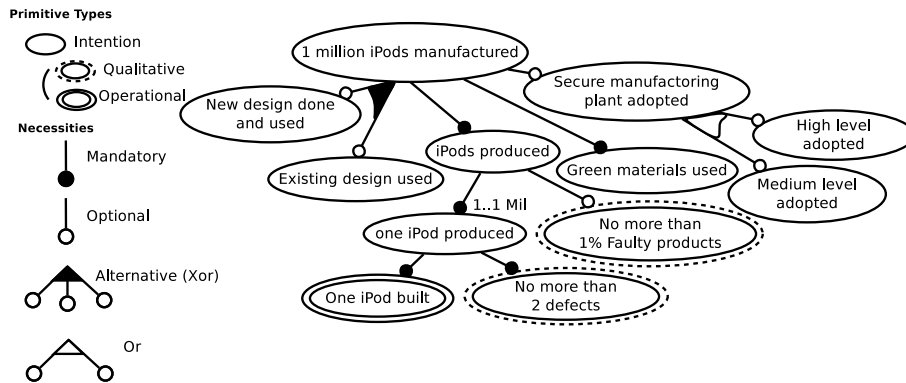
Primitive Types

Intention

Qualitative

Operational

Necessities

Mandatory

Optional

Alternative (Xor)

Or

1 million iPods manufactured

Secure manufactoring plant adopted

New design done and used

iPods produced

High level adopted

Green materials used

Existing design used

Medium level adopted

1..1 Mil

No more than 1% Faulty products

one iPod produced

One iPod built

No more than 2 defects